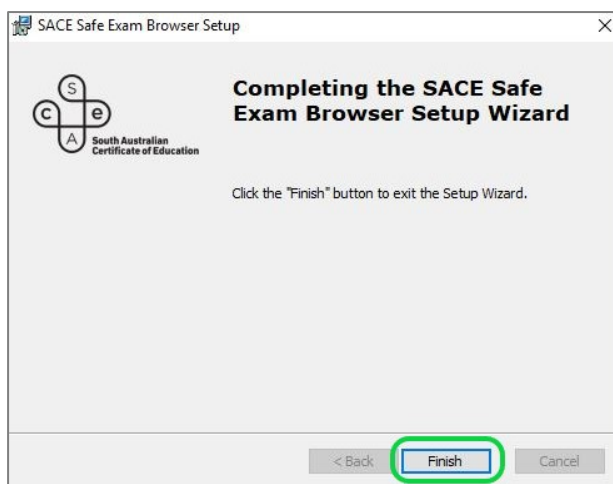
SACE Safe Exam Browser Setup

×

S
c e
A
South Australian
Certificate of Education

Completing the SACE Safe Exam Browser Setup Wizard

Click the "Finish" button to exit the Setup Wizard.

< Back

Finish

Cancel